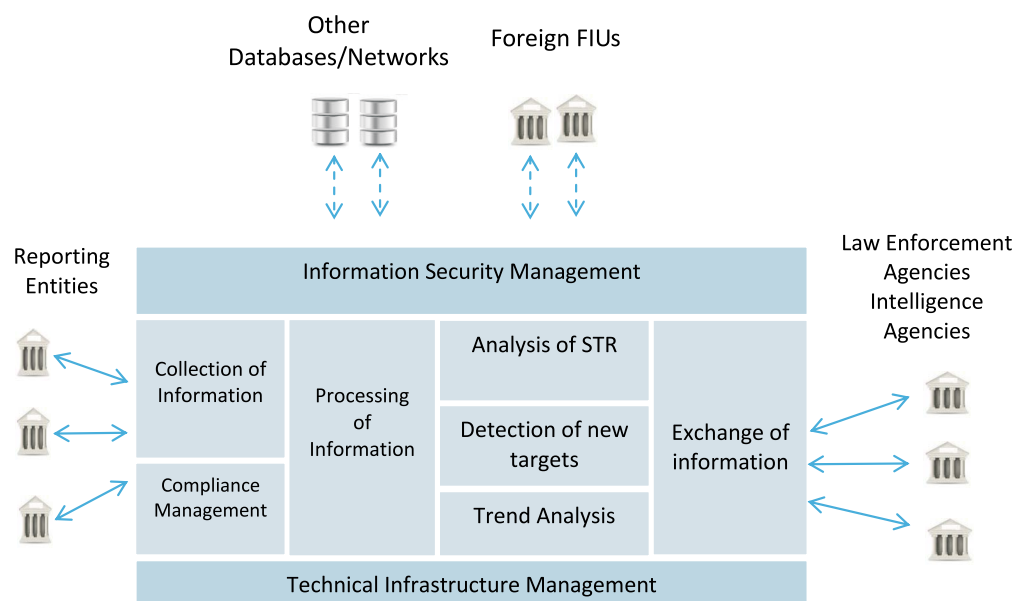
Other Databases/Networks

Foreign FIUs

Reporting Entities

Information Security Management

Law Enforcement Agencies Intelligence Agencies

Collection of Information

Compliance Management

Processing of Information

Analysis of STR

Detection of new targets

Trend Analysis

Exchange of information

Technical Infrastructure Management